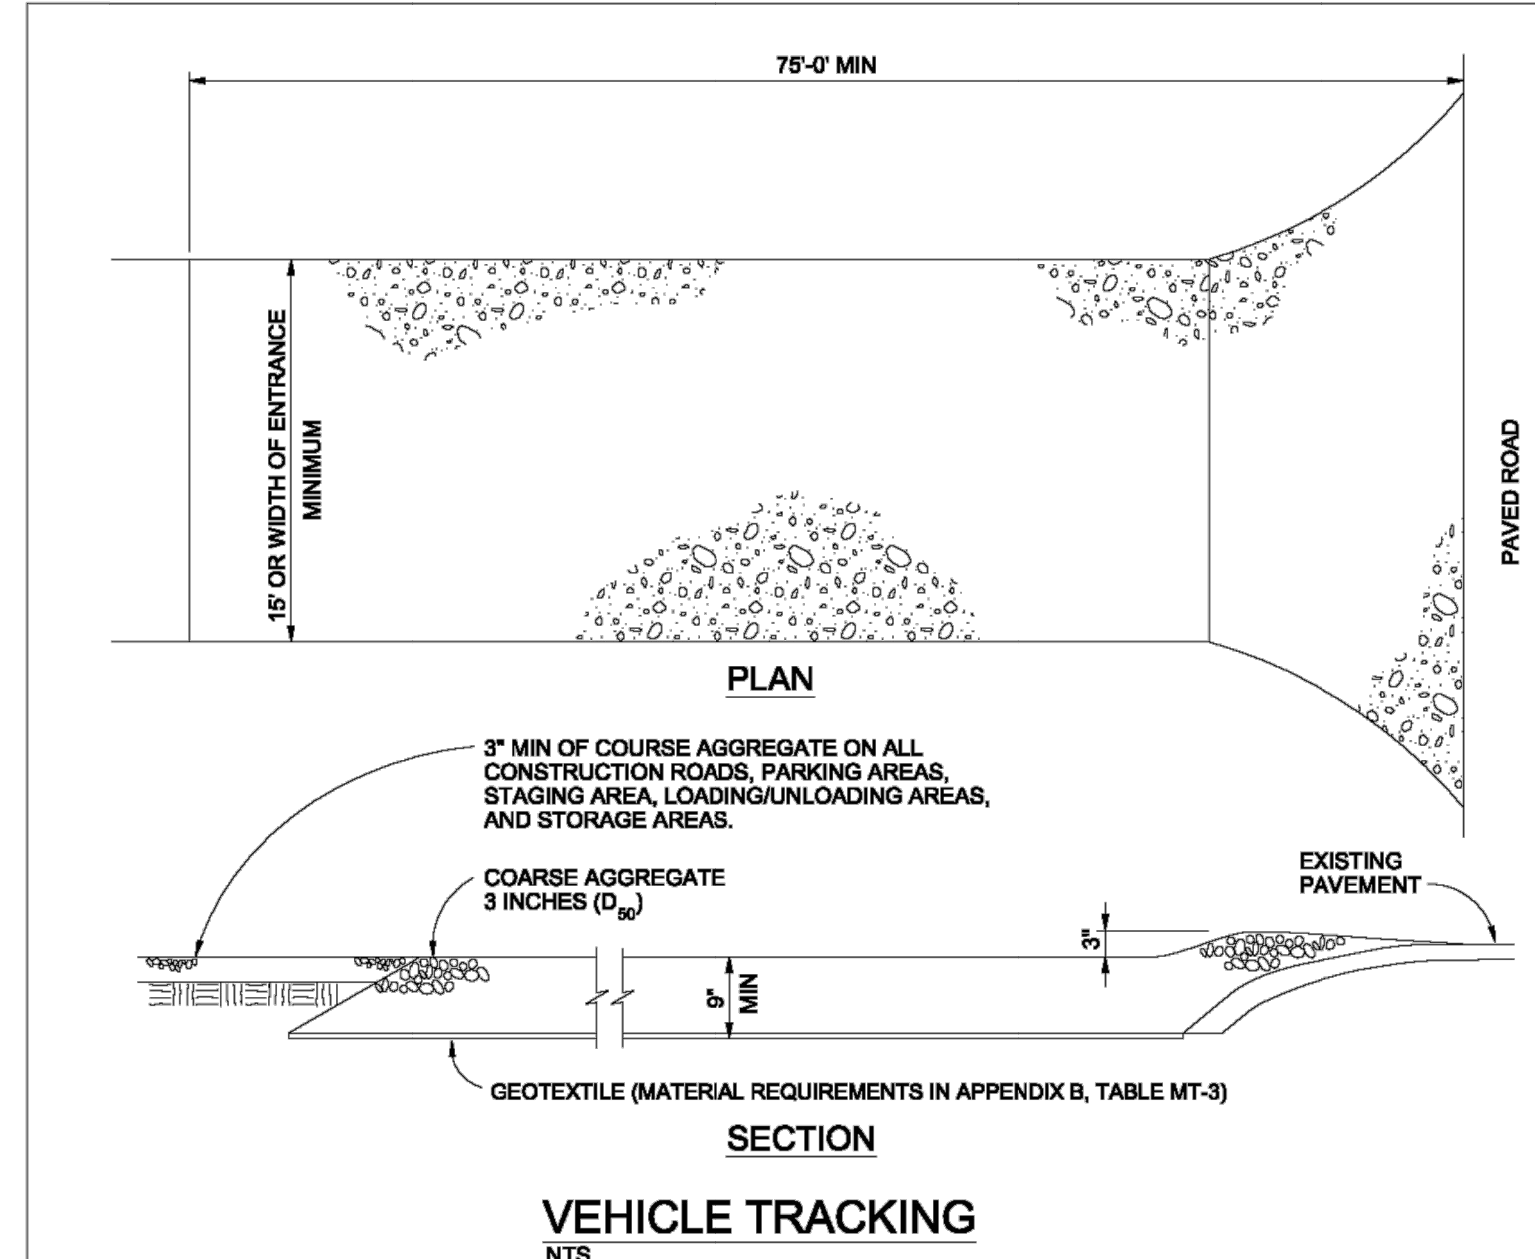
75'-0' MIN

15' OR WIDTH OF ENTRANCE MINIMUM

PAVED ROAD

PLAN

3" MIN OF COURSE AGGREGATE ON ALL CONSTRUCTION ROADS, PARKING AREAS, STAGING AREA, LOADING/UNLOADING AREAS, AND STORAGE AREAS.

COARSE AGGREGATE 3 INCHES ($D_{50}$)

EXISTING PAVEMENT

3"

9" MIN

GEOTEXTILE (MATERIAL REQUIREMENTS IN APPENDIX B, TABLE MT-3)

SECTION

VEHICLE TRACKING

NTS